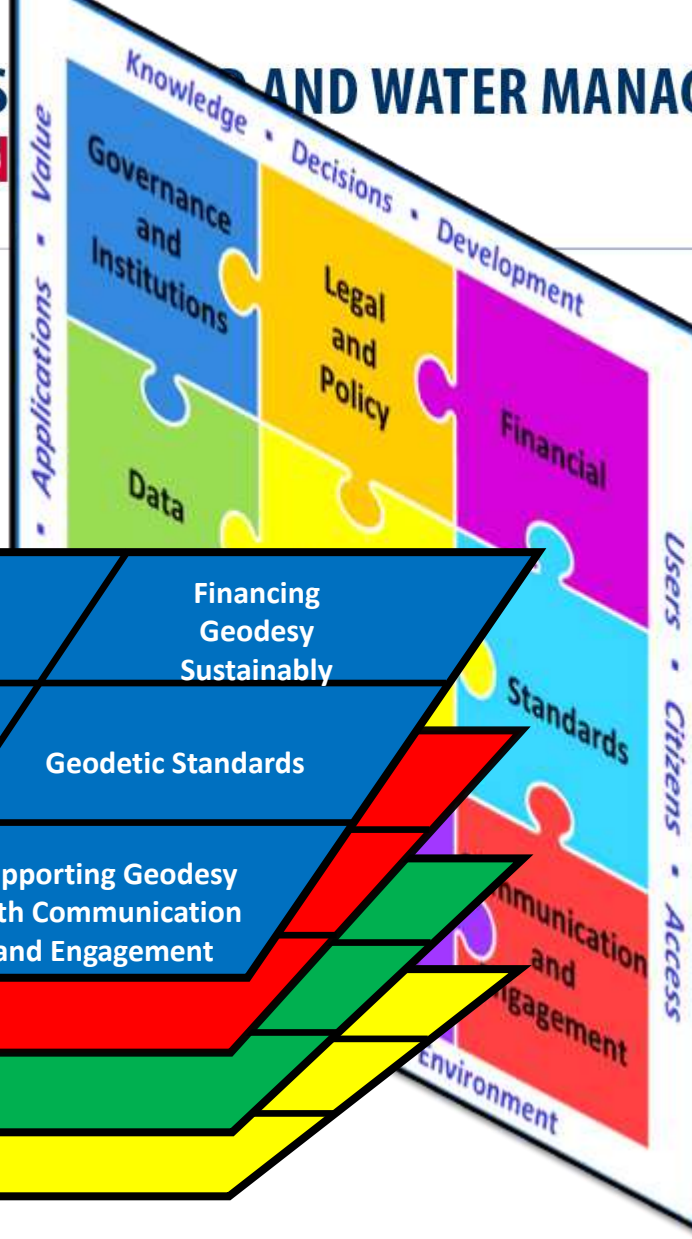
S

Knowledge • Decisions • Development

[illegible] AND WATER MANAG

Value • Applications •

Governance and Institutions

Legal and Policy

Financial

Data

Standards

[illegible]mmunication and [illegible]gagement

Users • Citizens • Access

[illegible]nvironment

Financing Geodesy Sustainably

Geodetic Standards

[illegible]pporting Geodesy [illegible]th Communication and Engagement